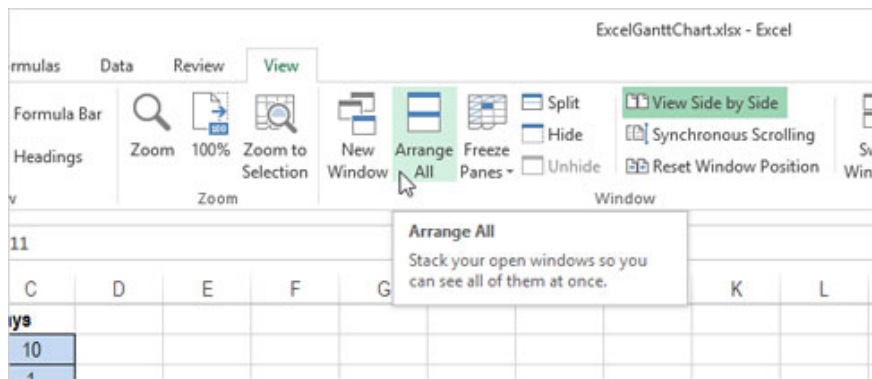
ExcelGanttChart.xlsx - Excel

rmulas Data Review View

Formula Bar

Headings

v

Zoom 100% Zoom to Selection

Zoom

New Window

Arrange All

Freeze Panes

Split

Hide

Unhide

View Side by Side

Synchronous Scrolling

Reset Window Position

Window

Sw Win

Arrange All

Stack your open windows so you can see all of them at once.

11

| C | D | E | F | G | | | | K | L |
|---|---|---|---|---|---|---|---|---|---|
| ys | | | | | | | | | |
| 10 | | | | | | | | | |
| 1 | | | | | | | | | |